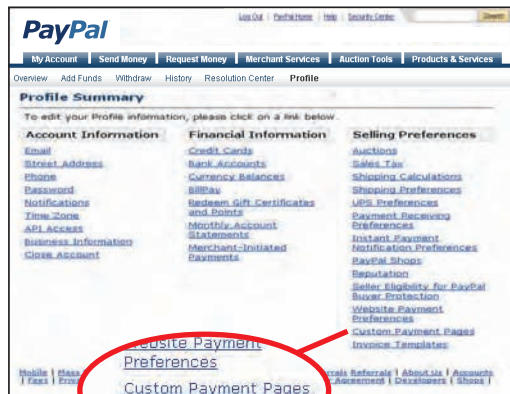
PayPal

Log Out | PayPal Home | Help | Security Center

Search

My Account | Send Money | Request Money | Merchant Services | Auction Tools | Products & Services

Overview | Add Funds | Withdraw | History | Resolution Center | Profile

Profile Summary

To edit your Profile information, please click on a link below.

Account Information
Email
Street Address
Phone
Password
Notifications
Time Zone
API Access
Business Information
Close Account

Financial Information
Credit Cards
Bank Accounts
Currency Balances
BillPay
Redeem Gift Certificates and Points
Monthly Account Statements
Merchant-Initiated Payments

Selling Preferences
Auctions
Sales Tax
Shipping Calculations
Shipping Preferences
UPS Preferences
Payment Receiving Preferences
Instant Payment Notification Preferences
PayPal Shops
Reputation
Seller Eligibility for PayPal Buyer Protection
Website Payment Preferences
Custom Payment Pages
Invoice Templates

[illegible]ebsite Payment Preferences
Custom Payment Pages

Mobile | Mass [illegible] | Fees | Priv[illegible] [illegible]rals Referrals | About Us | Accounts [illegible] Agreement | Developers | Shops |